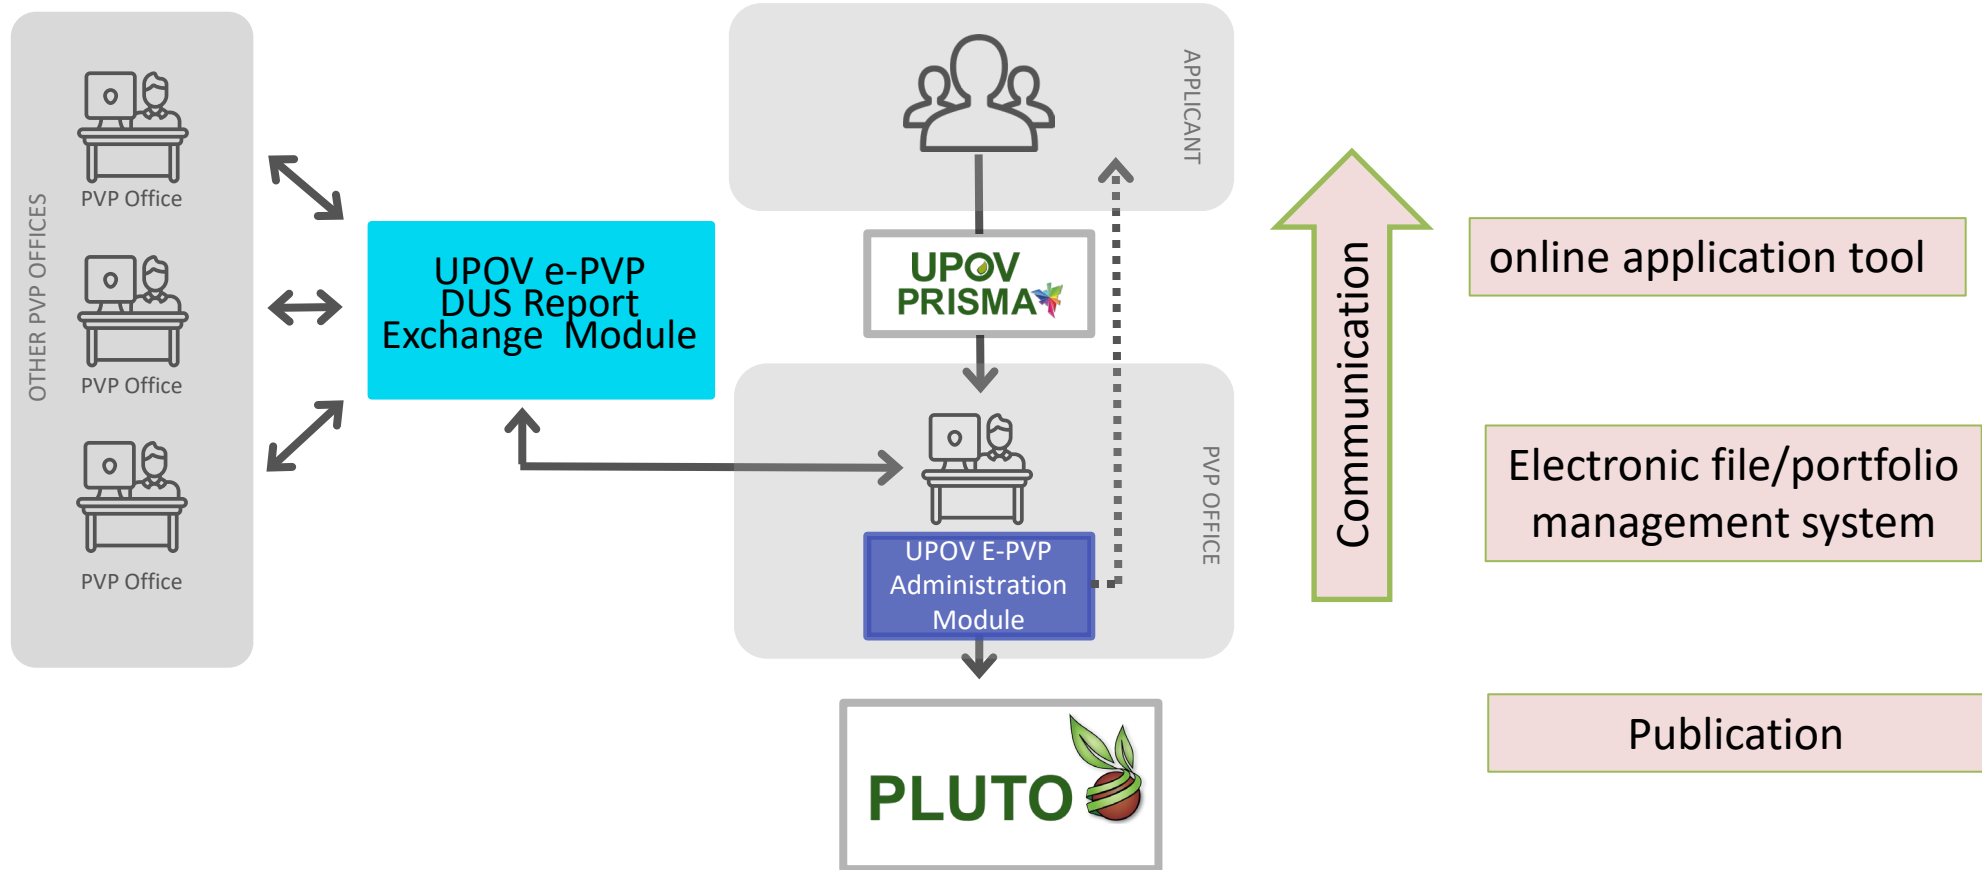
OTHER PVP OFFICES

PVP Office

PVP Office

PVP Office

UPOV e-PVP DUS Report Exchange Module

APPLICANT

UPOV PRISMA

PVP OFFICE

UPOV E-PVP Administration Module

PLUTO

Communication

online application tool

Electronic file/portfolio management system

Publication